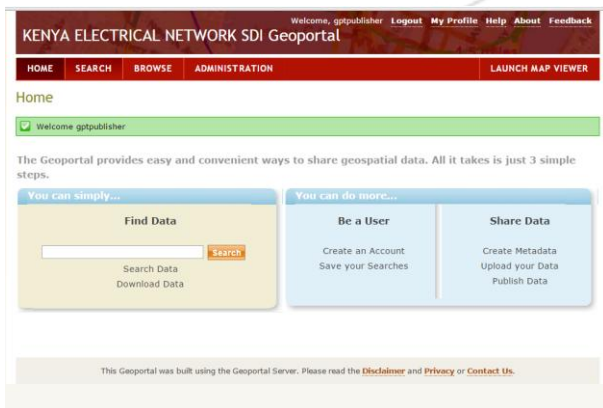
KENYA ELECTRICAL NETWORK SDI Geoportal

Welcome, gptpublisher Logout My Profile Help About Feedback

HOME SEARCH BROWSE ADMINISTRATION LAUNCH MAP VIEWER

Home

Welcome gptpublisher

The Geoportal provides easy and convenient ways to share geospatial data. All it takes is just 3 simple steps.

You can simply...

Find Data

Search

Search Data
Download Data

You can do more...

Be a User

Create an Account
Save your Searches

Share Data

Create Metadata
Upload your Data
Publish Data

This Geoportal was built using the Geoportal Server. Please read the Disclaimer and Privacy or Contact Us.